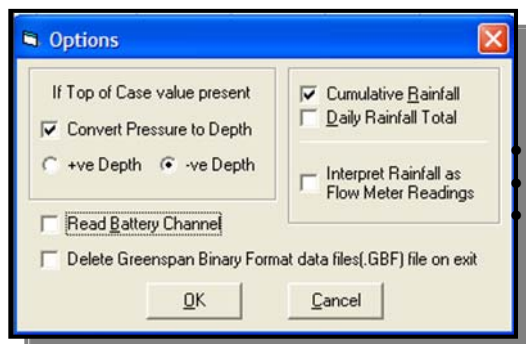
Options

If Top of Case value present

Convert Pressure to Depth

+ve Depth

-ve Depth

Cumulative Rainfall

Daily Rainfall Total

Interpret Rainfall as Flow Meter Readings

Read Battery Channel

Delete Greenspan Binary Format data files(.GBF) file on exit

OK

Cancel